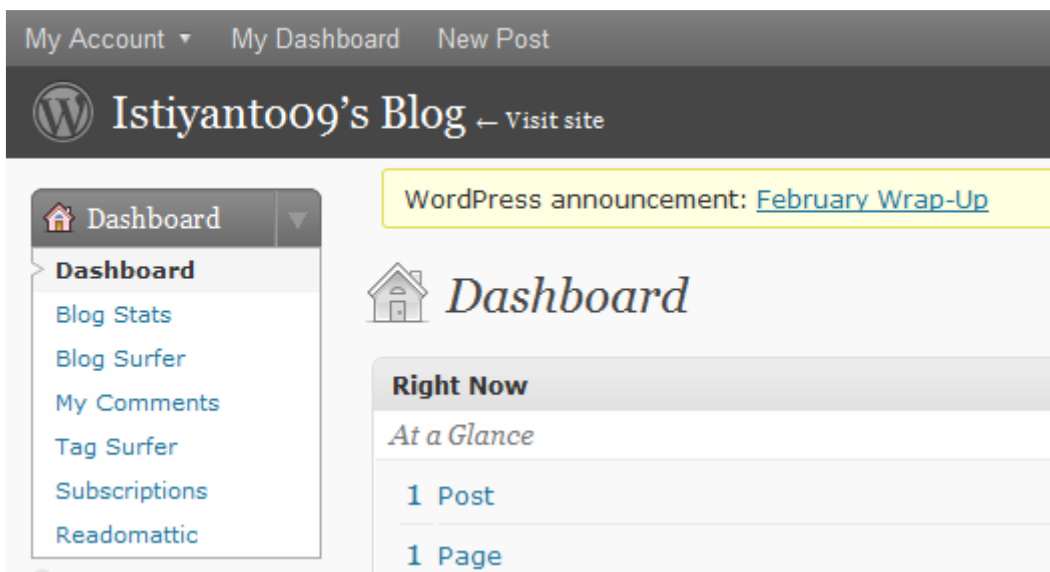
My Account ▾ My Dashboard New Post

Istiyanto09's Blog ← Visit site

Dashboard

Dashboard
Blog Stats
Blog Surfer
My Comments
Tag Surfer
Subscriptions
Readomattic

WordPress announcement: February Wrap-Up

Dashboard

Right Now

At a Glance

1 Post

1 Page